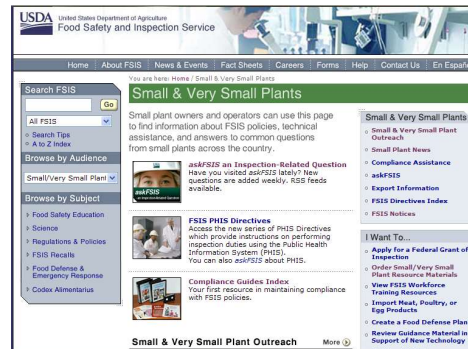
USDA United States Department of Agriculture
Food Safety and Inspection Service

Home | About FSIS | News & Events | Fact Sheets | Careers | Forms | Help | Contact Us | En Españ

Search FSIS
Go
All FSIS
Search Tips
A to Z Index

Browse by Audience
Small/Very Small Plant

Browse by Subject
Food Safety Education
Science
Regulations & Policies
FSIS Recalls
Food Defense & Emergency Response
Codex Alimentarius

You are here: Home / Small & Very Small Plants
Small & Very Small Plants

Small plant owners and operators can use this page to find information about FSIS policies, technical assistance, and answers to common questions from small plants across the country.

askFSIS
askFSIS an Inspection-Related Question
Have you visited askFSIS lately? New questions are added weekly. RSS feeds available.

FSIS PHIS Directives
Access the new series of PHIS Directives which provide instructions on performing inspection duties using the Public Health Information System (PHIS).
You can also askFSIS about PHIS.

Compliance Guides Index
Your first resource in maintaining compliance with FSIS policies.

Small & Very Small Plant Outreach More

Small & Very Small Plants
Small & Very Small Plant Outreach
Small Plant News
Compliance Assistance
askFSIS
Export Information
FSIS Directives Index
FSIS Notices

I Want To...
Apply for a Federal Grant of Inspection
Order Small/Very Small Plant Resource Materials
View FSIS Workforce Training Resources
Import Meat, Poultry, or Egg Products
Create a Food Defense Plan
Review Guidance Material in Support of New Technology